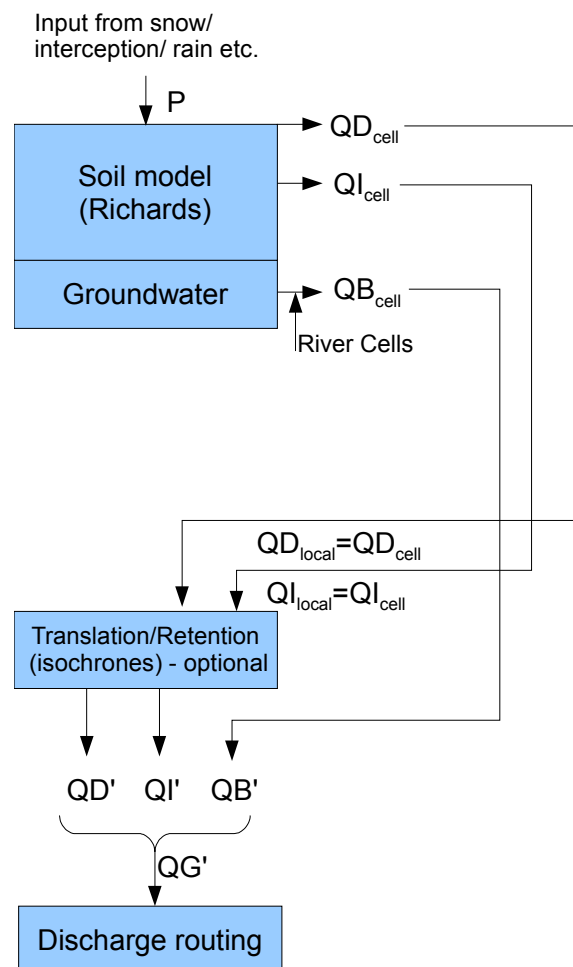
Input from snow/ interception/ rain etc.

P

$QD_{cell}$

Soil model (Richards)

$QI_{cell}$

Groundwater

$QB_{cell}$

River Cells

$QD_{local}=QD_{cell}$

$QI_{local}=QI_{cell}$

Translation/Retention (isochrones) - optional

QD' QI' QB'

QG'

Discharge routing